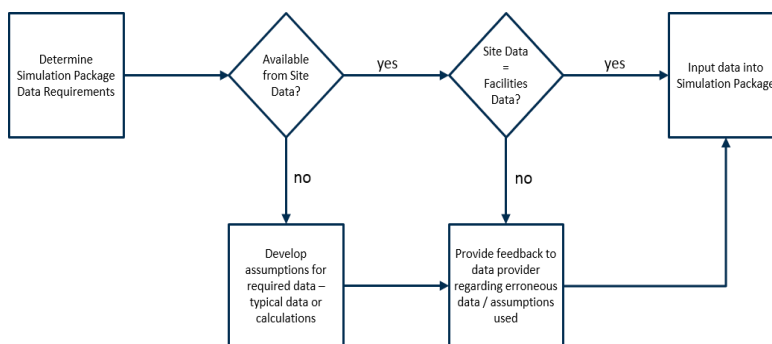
Determine Simulation Package Data Requirements

Available from Site Data?

yes

Site Data = Facilities Data?

yes

Input data into Simulation Package

no

no

Develop assumptions for required data – typical data or calculations

Provide feedback to data provider regarding erroneous data / assumptions used